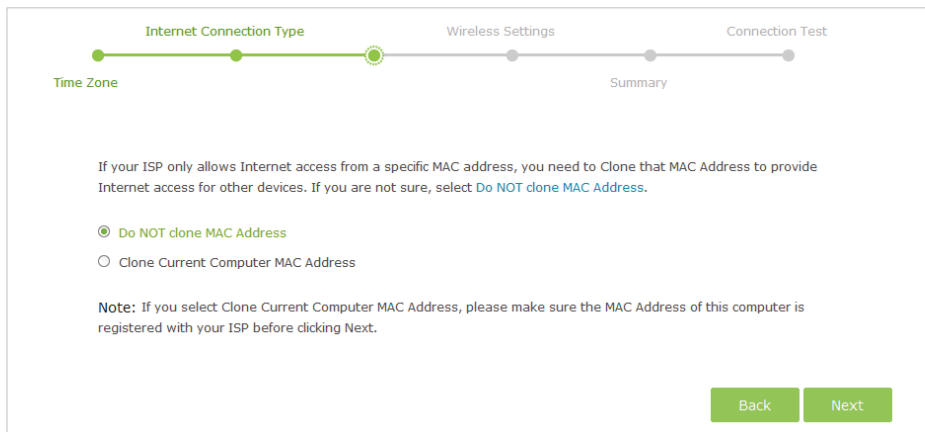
Internet Connection Type
Wireless Settings
Connection Test
Time Zone
Summary

If your ISP only allows Internet access from a specific MAC address, you need to Clone that MAC Address to provide Internet access for other devices. If you are not sure, select Do NOT clone MAC Address.

Do NOT clone MAC Address

Clone Current Computer MAC Address

Note: If you select Clone Current Computer MAC Address, please make sure the MAC Address of this computer is registered with your ISP before clicking Next.

Back
Next